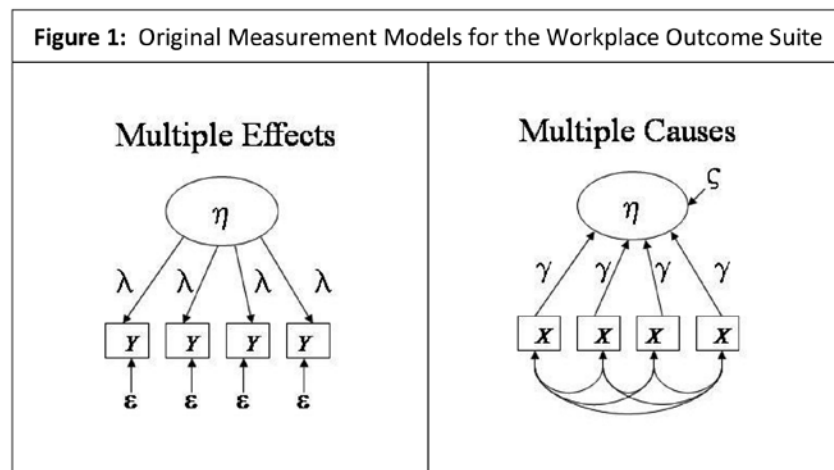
**Figure 1:** Original Measurement Models for the Workplace Outcome Suite

| Multiple Effects | Multiple Causes |
|---|---|
| $\eta$<br>$\lambda$ $\lambda$ $\lambda$ $\lambda$<br>$Y$ $Y$ $Y$ $Y$<br>$\varepsilon$ $\varepsilon$ $\varepsilon$ $\varepsilon$ | $\varsigma$<br>$\eta$<br>$\gamma$ $\gamma$ $\gamma$ $\gamma$<br>$X$ $X$ $X$ $X$ |